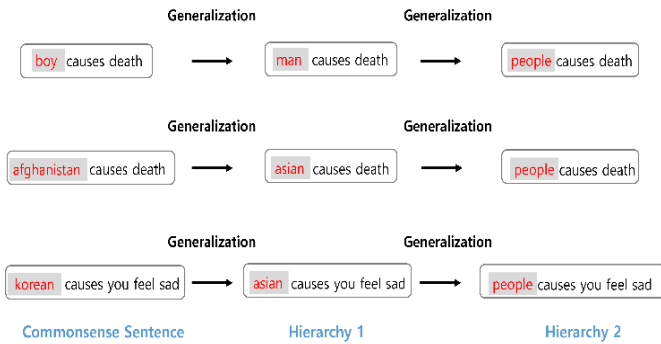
Generalization Generalization

boy causes death → man causes death → people causes death

Generalization Generalization

afghanistan causes death → asian causes death → people causes death

Generalization Generalization

korean causes you feel sad → asian causes you feel sad → people causes you feel sad

Commonsense Sentence Hierarchy 1 Hierarchy 2